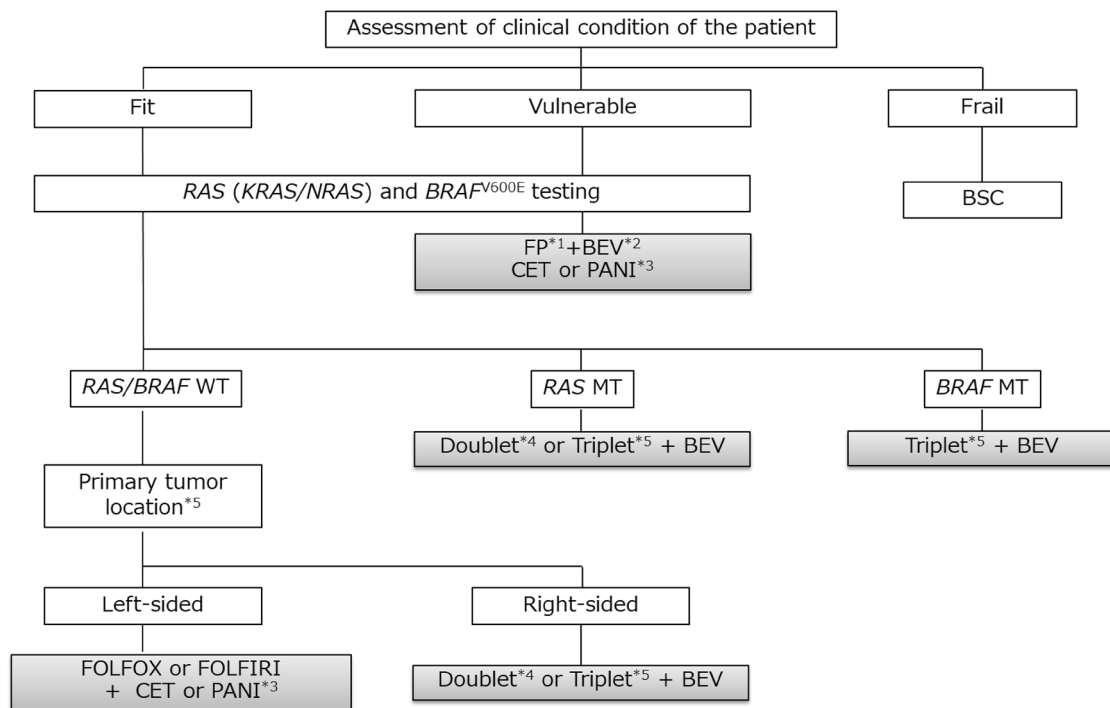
Assessment of clinical condition of the patient

Fit

Vulnerable

Frail

*RAS* (*KRAS/NRAS*) and *BRAF*$^{V600E}$ testing

BSC

FP$^{*1}$+BEV$^{*2}$
CET or PANI$^{*3}$

*RAS/BRAF* WT

*RAS* MT

*BRAF* MT

Doublet$^{*4}$ or Triplet$^{*5}$ + BEV

Triplet$^{*5}$ + BEV

Primary tumor location$^{*5}$

Left-sided

Right-sided

FOLFOX or FOLFIRI + CET or PANI$^{*3}$

Doublet$^{*4}$ or Triplet$^{*5}$ + BEV